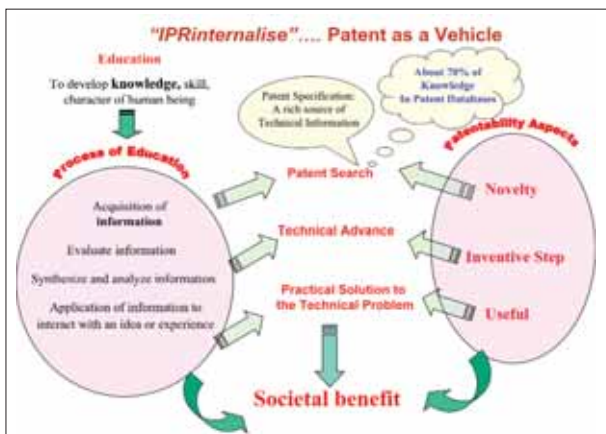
"IPRinternalise".... Patent as a Vehicle

Education

To develop knowledge, skill, character of human being

Process of Education

Acquisition of information

Evaluate information

Synthesize and analyze information

Application of information to interact with an idea or experience

Patent Specification: A rich source of Technical Information

About 78% of Knowledge In Patent Databases

Patentability Aspects

Patent Search

Technical Advance

Practical Solution to the Technical Problem

Novelty

Inventive Step

Useful

Societal benefit